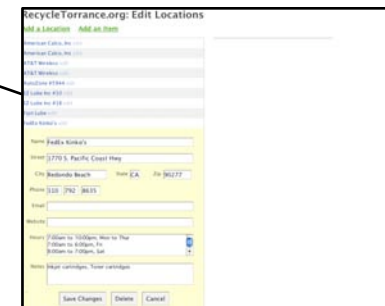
RecycleTorrance.org: Edit Locations

Add a Location Add an Item

American Coin, Inc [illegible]
American Coin, Inc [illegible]
AT&T Wireless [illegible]
AT&T Wireless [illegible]
AutoZone #5944 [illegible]
Oil Lube Inc #10 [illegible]
Oil Lube Inc #18 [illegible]
Fast Lube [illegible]
FedEx Kinko's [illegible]

Name FedEx Kinko's
Street 1770 S. Pacific Coast Hwy
City Redondo Beach State CA Zip 90277
Phone 310 792 8635
Email
Website
Hours 7:00am to 10:00pm, Mon to Thu
7:00am to 6:00pm, Fri
9:00am to 7:00pm, Sat
Notes Inkjet cartridges, Toner cartridges

Save Changes Delete Cancel